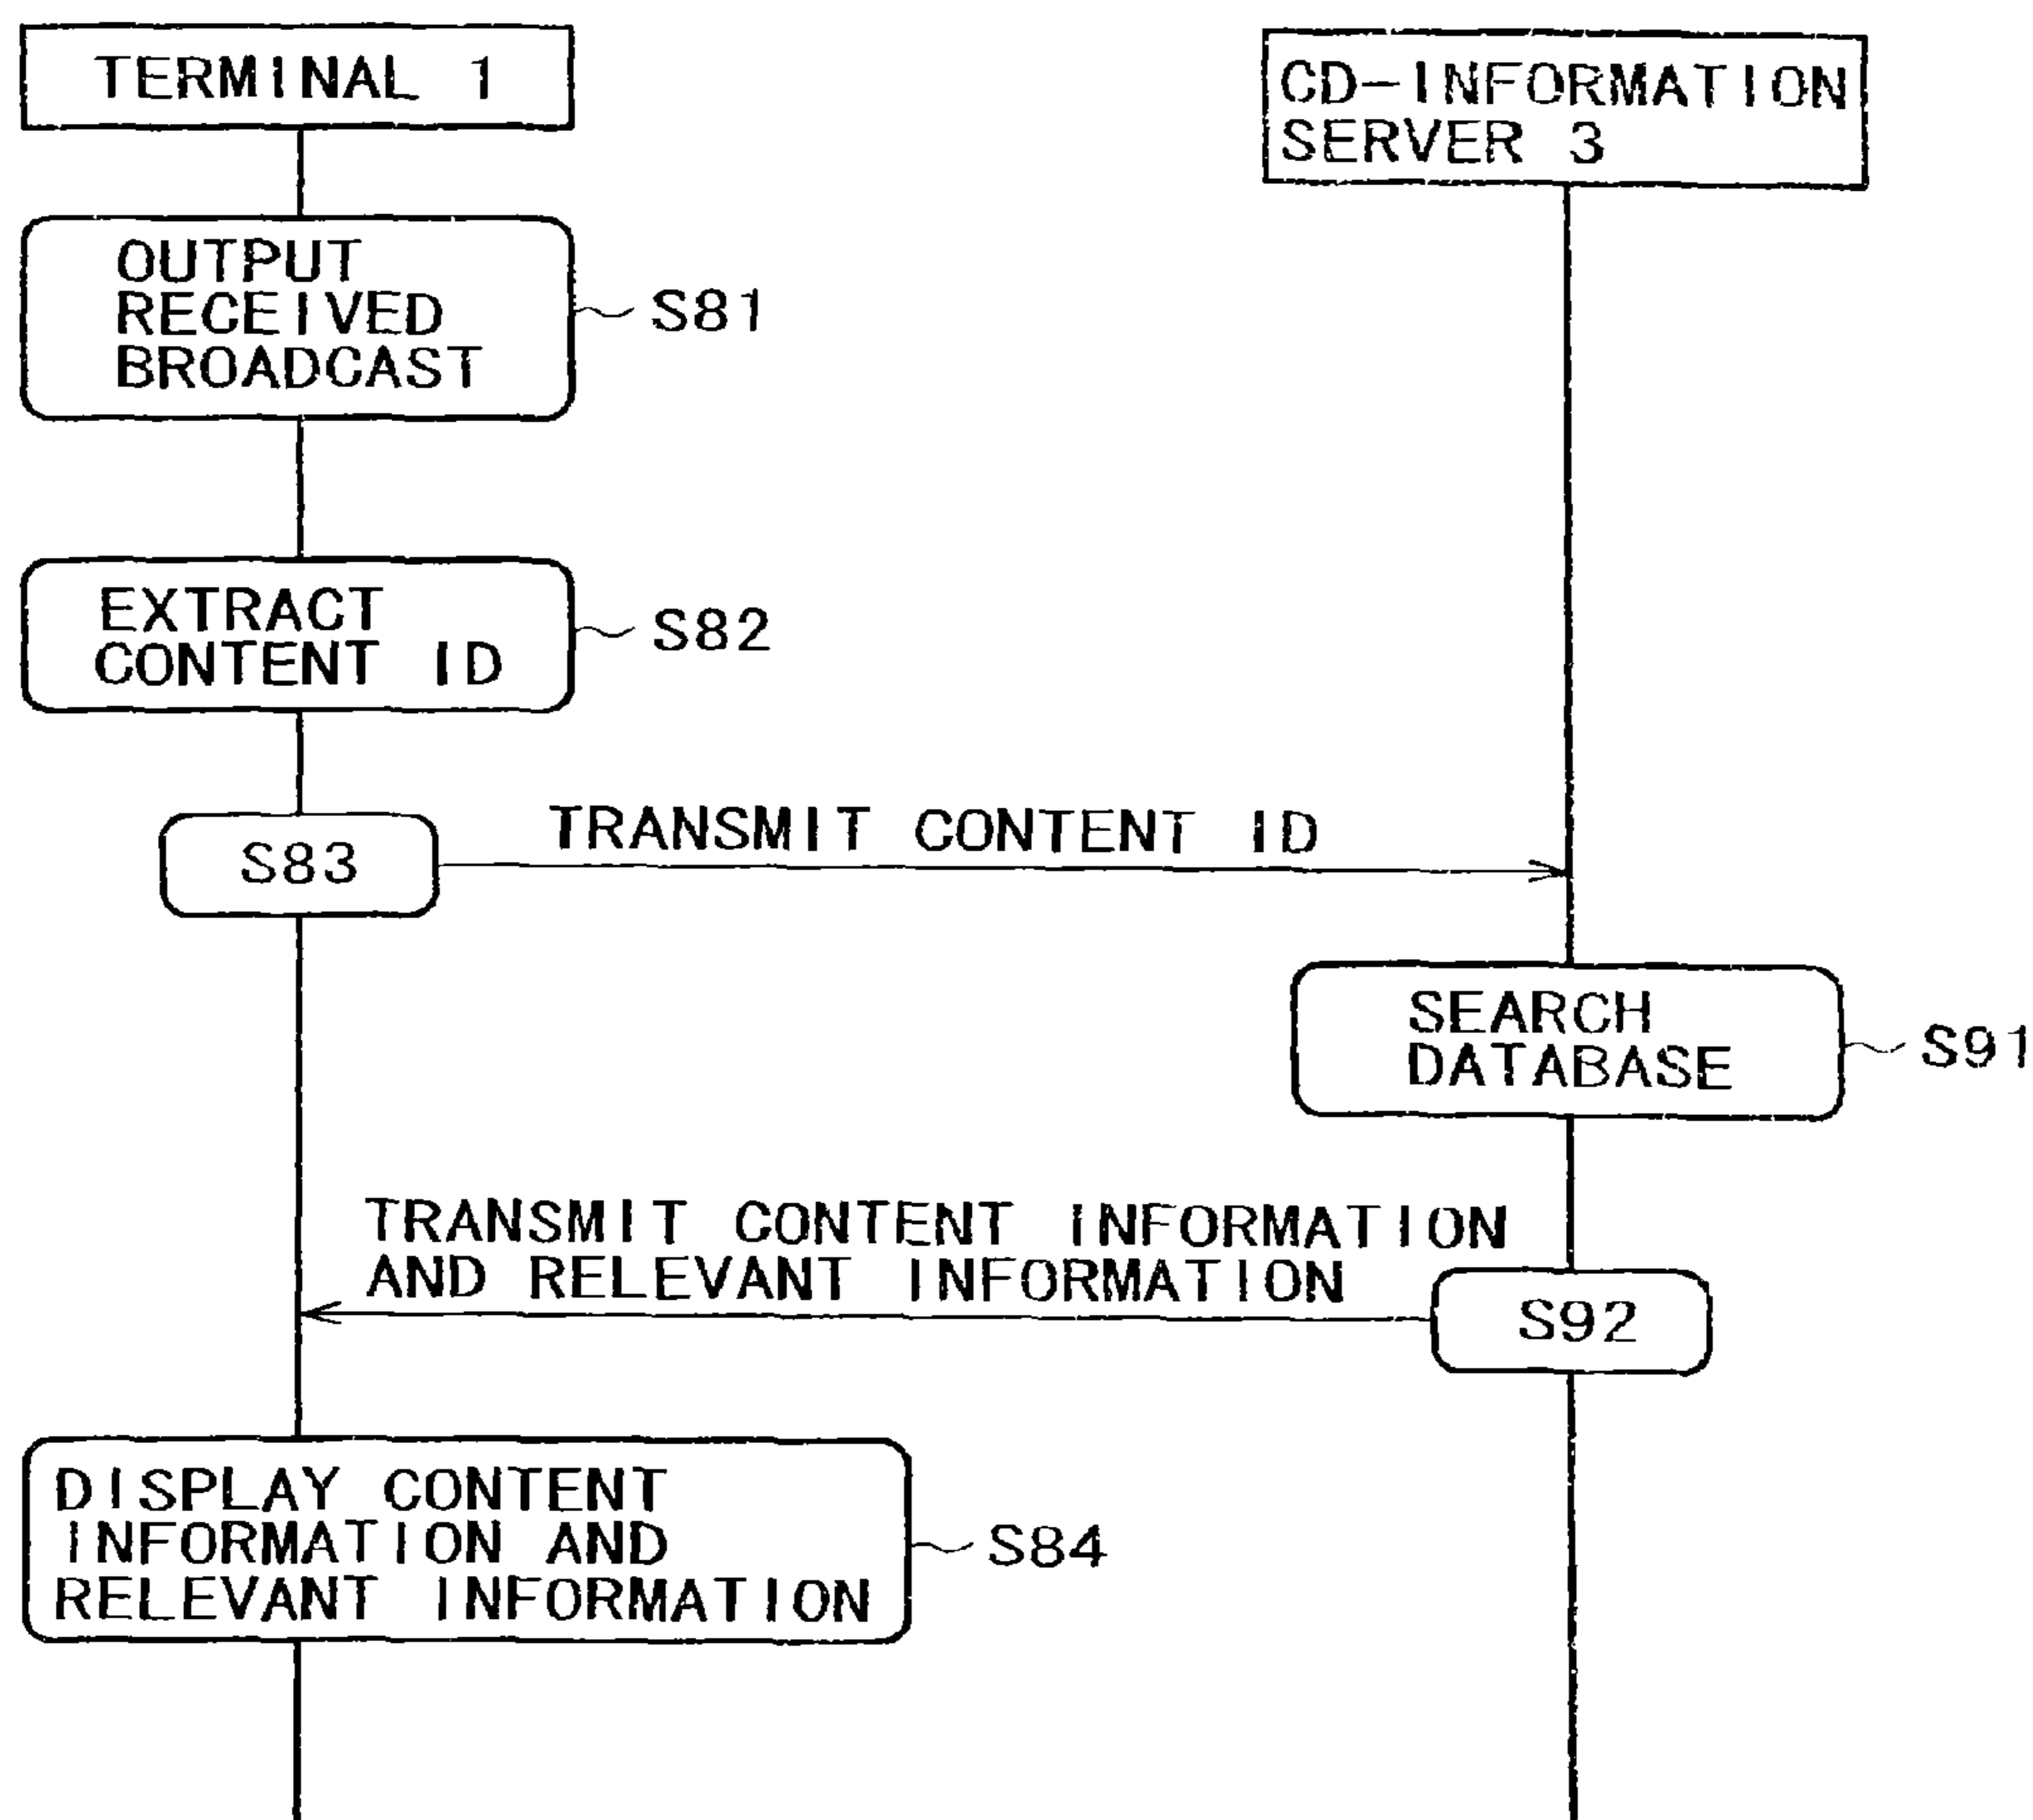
TERMINAL 1

CD-INFORMATION SERVER 3

OUTPUT RECEIVED BROADCAST

S81

EXTRACT CONTENT ID

S82

S83

TRANSMIT CONTENT ID

SEARCH DATABASE

S91

TRANSMIT CONTENT INFORMATION AND RELEVANT INFORMATION

S92

DISPLAY CONTENT INFORMATION AND RELEVANT INFORMATION

S84